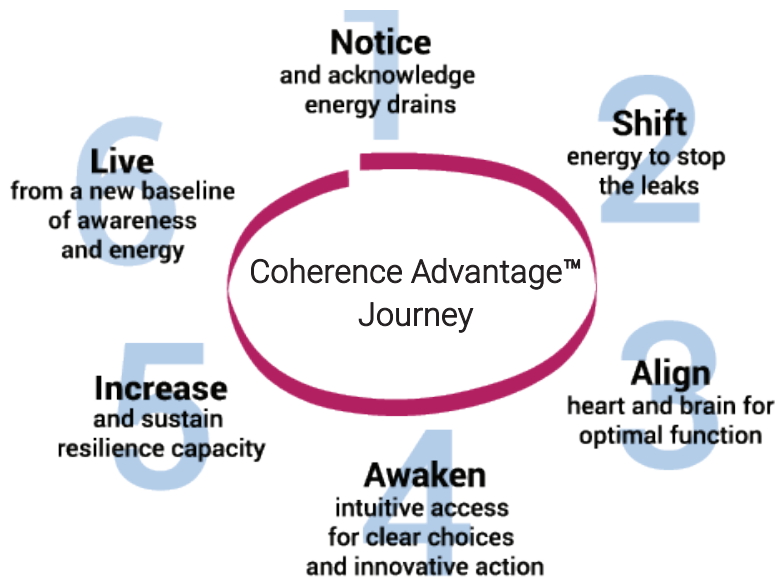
1
Notice
and acknowledge energy drains

2
Shift
energy to stop the leaks

3
Align
heart and brain for optimal function

4
Awaken
intuitive access for clear choices and innovative action

5
Increase
and sustain resilience capacity

6
Live
from a new baseline of awareness and energy

Coherence Advantage™ Journey